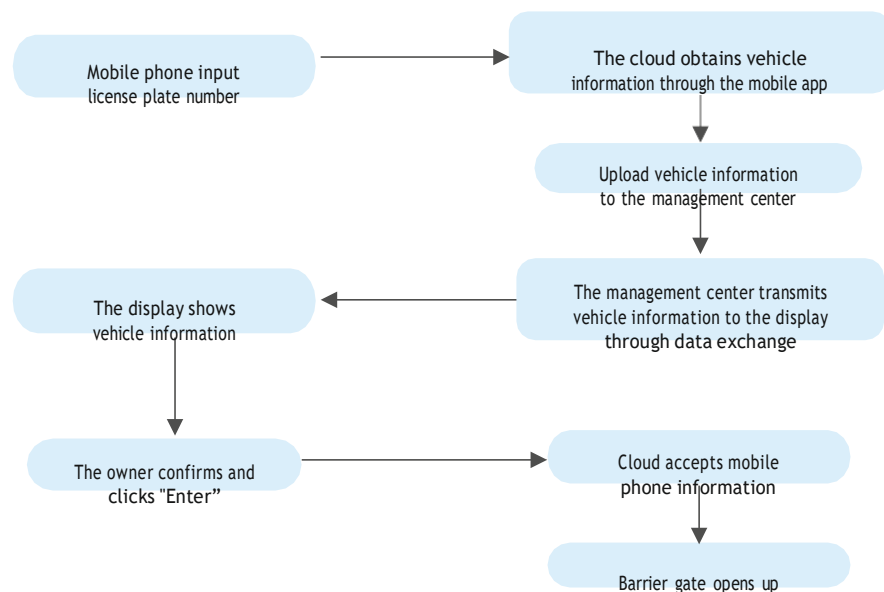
Mobile phone input license plate number

The cloud obtains vehicle information through the mobile app

Upload vehicle information to the management center

The management center transmits vehicle information to the display through data exchange

The display shows vehicle information

The owner confirms and clicks "Enter"

Cloud accepts mobile phone information

Barrier gate opens up